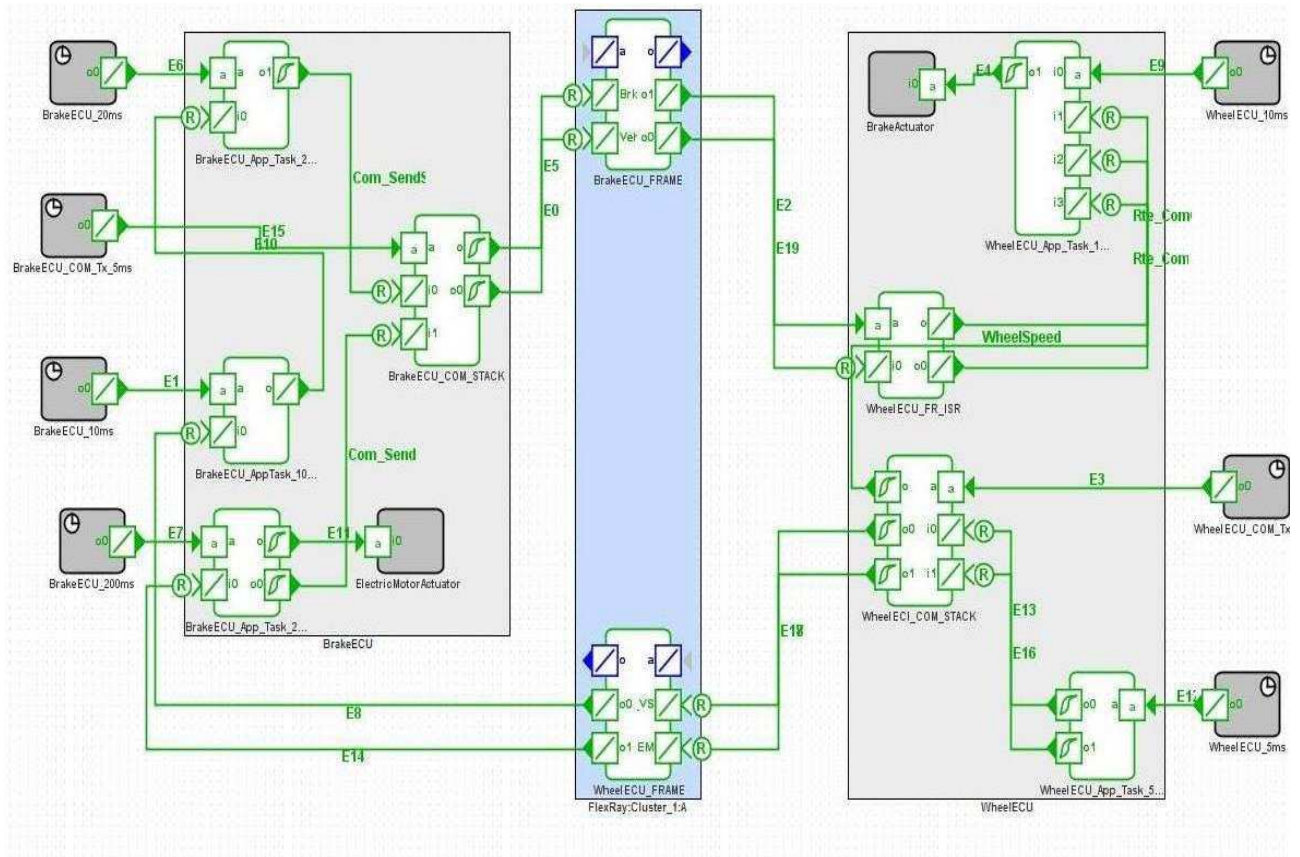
o0
E6
a
a
o1
R
i0
BrakeECU_20ms
BrakeECU_App_Task_2...
Com_SendS
R
Brk
o1
R
Ver
o0
a
o
BrakeECU_FRAME
E5
E0
o0
E15
E10
BrakeECU_COM_Tx_5ms
a
a
o
R
i0
o0
R
i1
BrakeECU_COM_STACK
o0
E1
a
a
R
i0
BrakeECU_10ms
BrakeECU_AppTask_10...
Com_Send
o0
E7
a
a
o
R
i0
o0
E11
a
i0
ElectricMotorActuator
BrakeECU_200ms
BrakeECU_App_Task_2...
BrakeECU
E8
E14
o
a
o0
VS
R
o1
EM
R
WheelECU_FRAME
FlexRay:Cluster_1:A
i0
a
BrakeActuator
E4
o1
i0
a
E9
o0
WheelECU_10ms
i1
R
i2
R
i3
R
Rte_Com
Rte_Com
WheelECU_App_Task_1...
E2
E19
a
a
o
R
i0
o0
WheelSpeed
WheelECU_FR_ISR
o
a
a
E3
o0
WheelECU_COM_Tx
o0
i0
R
o1
i1
R
WheelECU_COM_STACK
E18
E13
E16
o0
a
a
E1
o0
o1
WheelECU_5ms
WheelECU_App_Task_5...
WheelECU